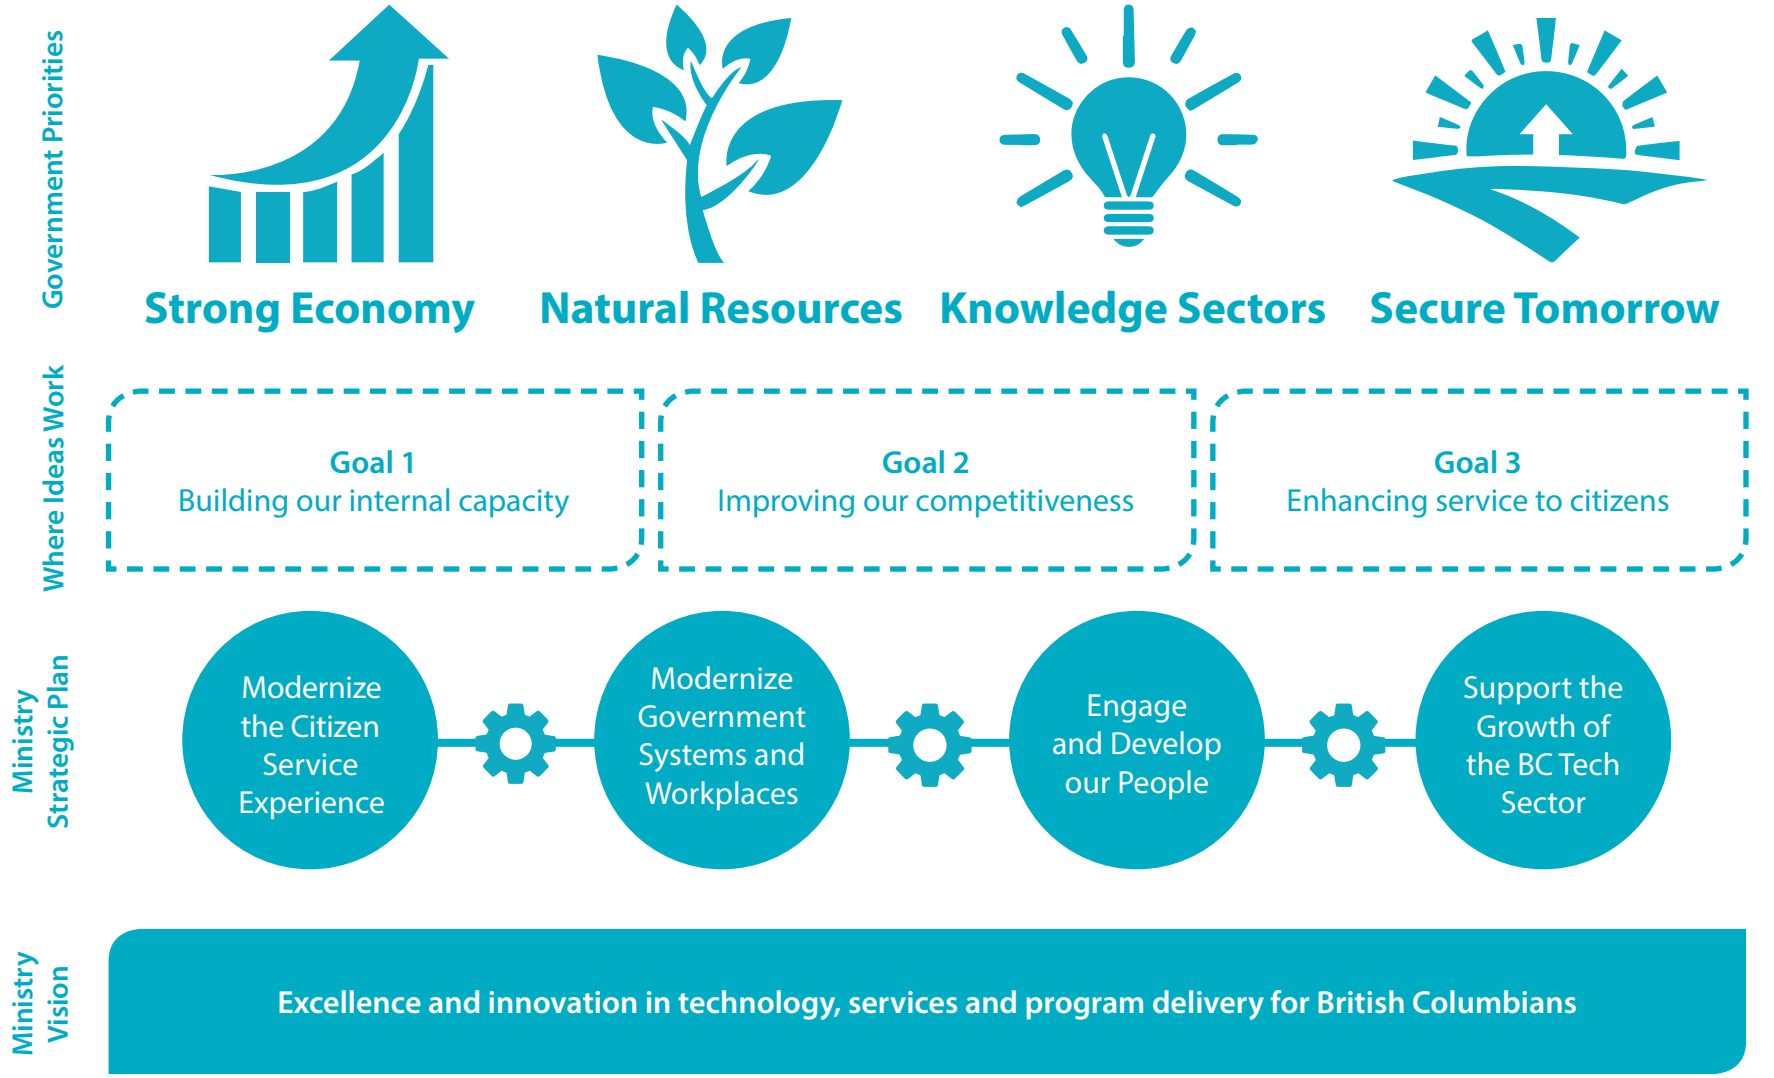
Government Priorities

Strong Economy

Natural Resources

Knowledge Sectors

Secure Tomorrow

Where Ideas Work

Goal 1
Building our internal capacity

Goal 2
Improving our competitiveness

Goal 3
Enhancing service to citizens

Ministry Strategic Plan

Modernize the Citizen Service Experience

Modernize Government Systems and Workplaces

Engage and Develop our People

Support the Growth of the BC Tech Sector

Ministry Vision

Excellence and innovation in technology, services and program delivery for British Columbians